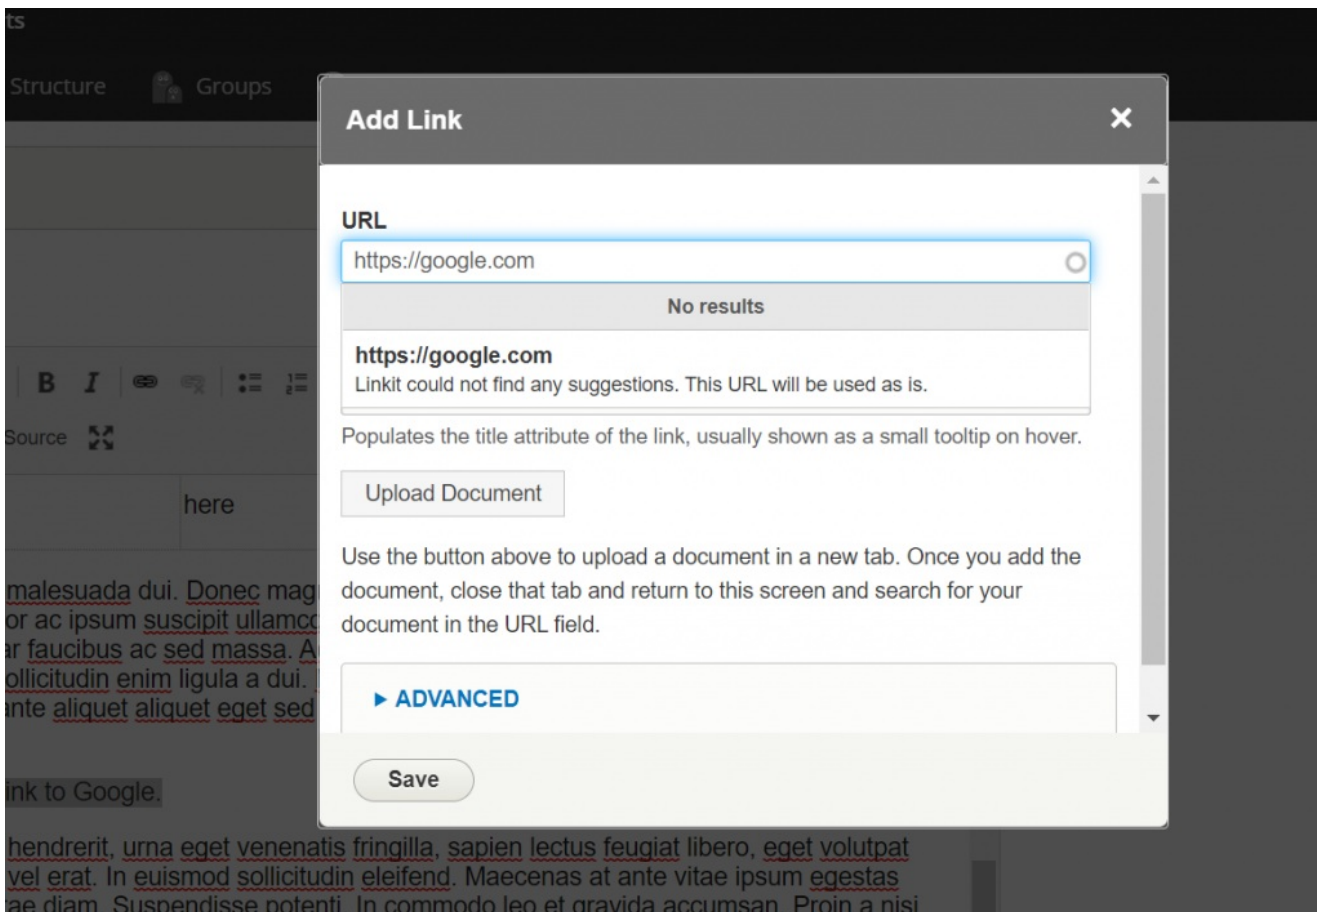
ts

Structure Groups

Add Link

URL

https://google.com

No results

https://google.com

Linkit could not find any suggestions. This URL will be used as is.

Populates the title attribute of the link, usually shown as a small tooltip on hover.

Upload Document

Use the button above to upload a document in a new tab. Once you add the document, close that tab and return to this screen and search for your document in the URL field.

▸ ADVANCED

Save

B I

Source

here

malesuada dui. Donec mag
or ac ipsum suscipit ullamc
ar faucibus ac sed massa. A
ollicitudin enim ligula a dui.
ante aliquet aliquet eget sed

ink to Google.

hendrerit, urna eget venenatis fringilla, sapien lectus feugiat libero, eget volutpat vel erat. In euismod sollicitudin eleifend. Maecenas at ante vitae ipsum egestas tae diam. Suspendisse potenti. In commodo leo et gravida accumsan. Proin a nisi